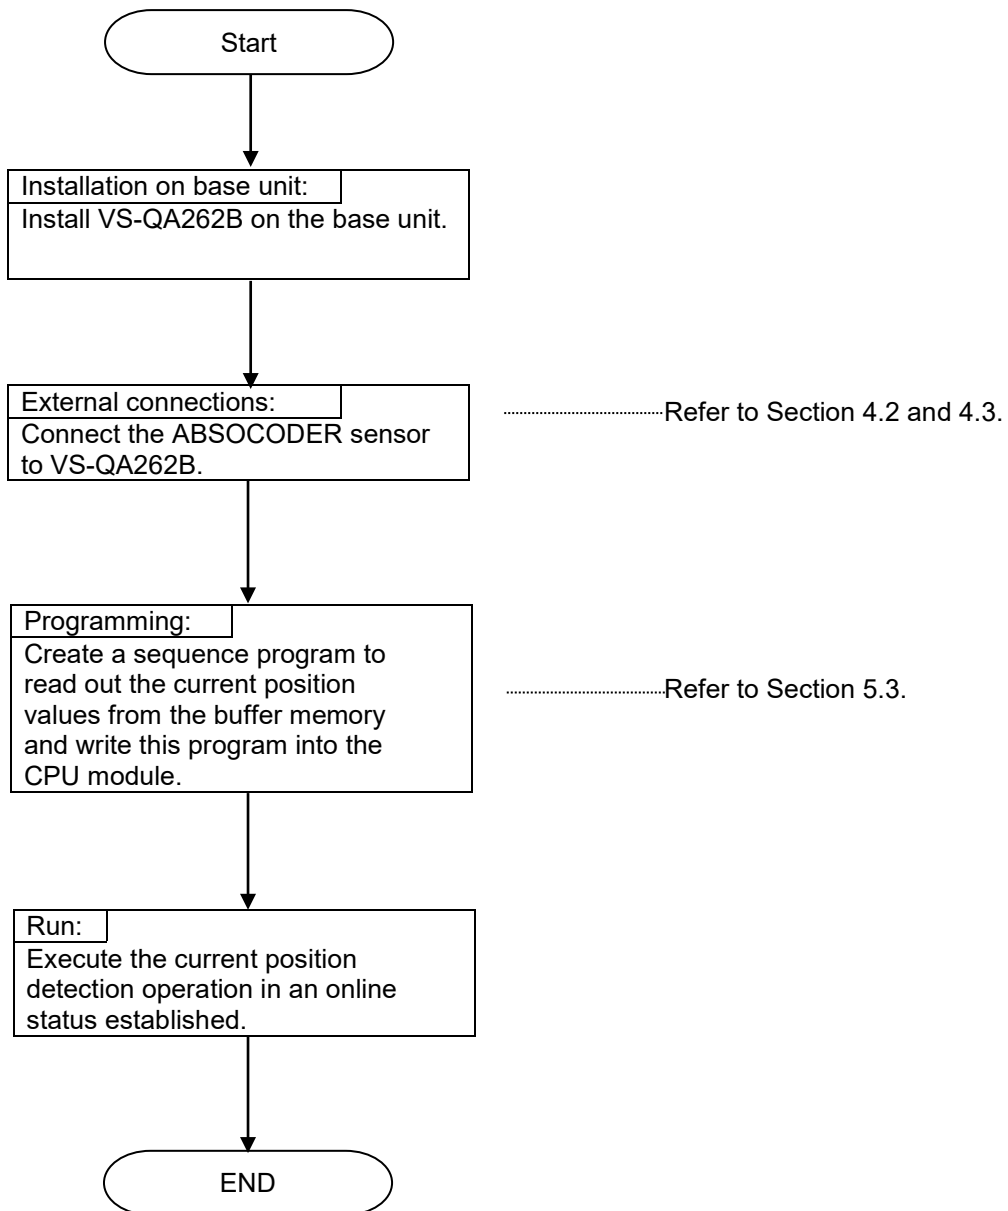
Start

Installation on base unit:
Install VS-QA262B on the base unit.

External connections:
Connect the ABSOCODER sensor to VS-QA262B.

Refer to Section 4.2 and 4.3.

Programming:
Create a sequence program to read out the current position values from the buffer memory and write this program into the CPU module.

Refer to Section 5.3.

Run:
Execute the current position detection operation in an online status established.

END